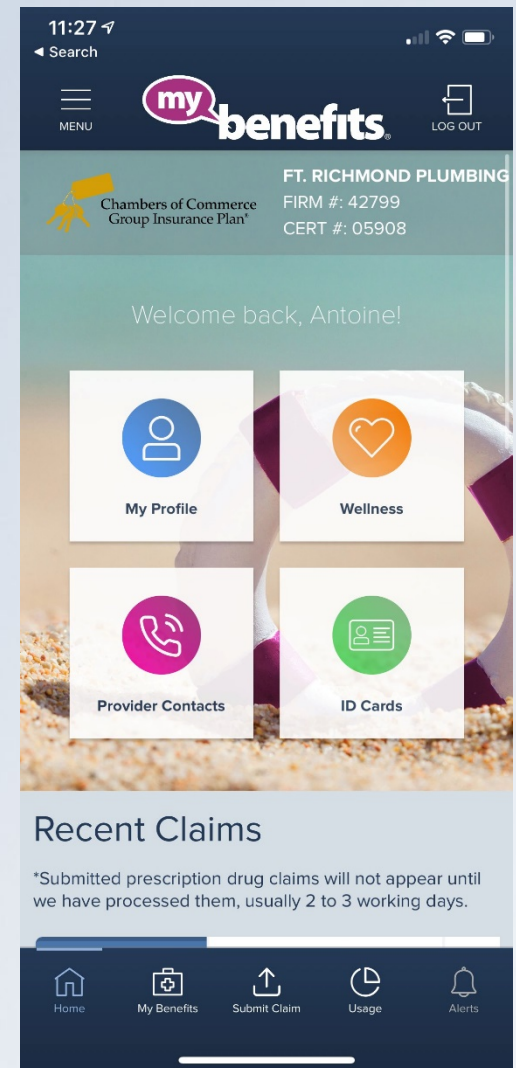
11:27
◂ Search

MENU
my benefits.
LOG OUT

Chambers of Commerce Group Insurance Plan®
FT. RICHMOND PLUMBING
FIRM #: 42799
CERT #: 05908

Welcome back, Antoine!

My Profile
Wellness
Provider Contacts
ID Cards

Recent Claims

*Submitted prescription drug claims will not appear until we have processed them, usually 2 to 3 working days.

Home
My Benefits
Submit Claim
Usage
Alerts